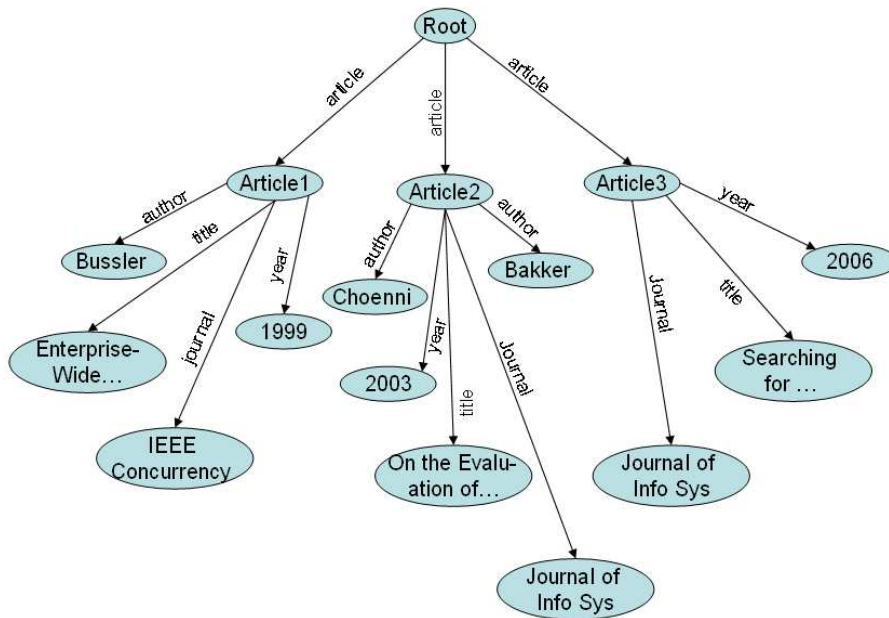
Root

article
article
article

Article1
Article2
Article3

author
title
journal
year

Bussler
Enterprise-Wide…
IEEE Concurrency
1999

author
author
year
title
Journal

Choenni
Bakker
2003
On the Evaluation of…
Journal of Info Sys

year
Journal
title

2006
Searching for …
Journal of Info Sys